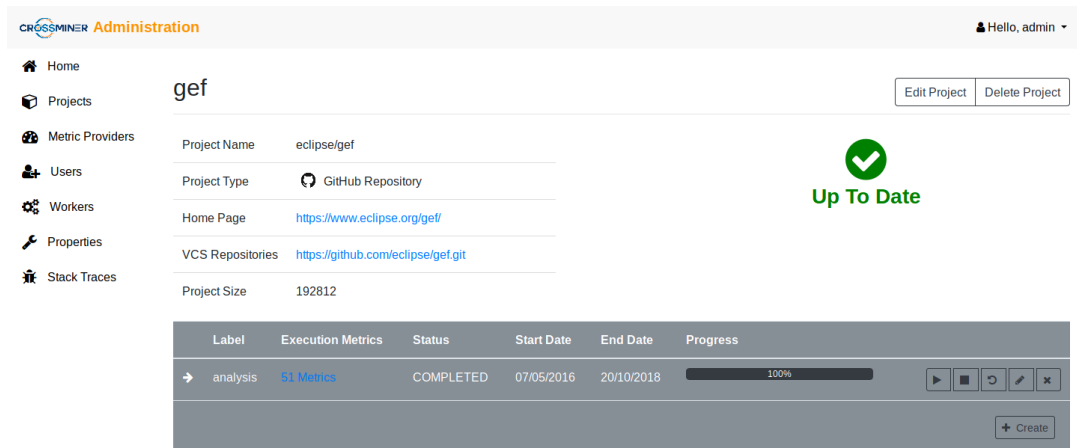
CROSSMINER Administration

Hello, admin

Home
Projects
Metric Providers
Users
Workers
Properties
Stack Traces

gef

Edit Project
Delete Project

| Project Name | eclipse/gef |
|---|---|
| Project Type | GitHub Repository |
| Home Page | https://www.eclipse.org/gef/ |
| VCS Repositories | https://github.com/eclipse/gef.git |
| Project Size | 192812 |

Up To Date

| | Label | Execution Metrics | Status | Start Date | End Date | Progress |
|---|---|---|---|---|---|---|
| | analysis | 51 Metrics | COMPLETED | 07/05/2016 | 20/10/2018 | 100% |

Create